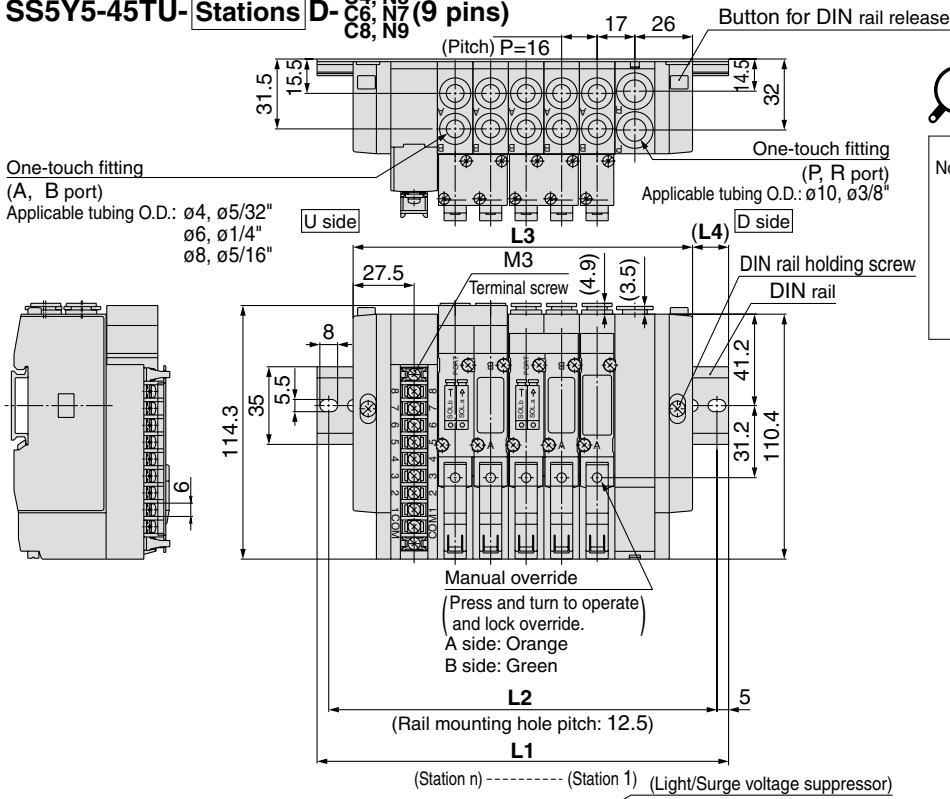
SS5Y5-45TU- Stations D- C4, N4 C6, N7 C8, N9 (9 pins)

Button for DIN rail release

(Pitch) P=16
17
26
31.5
15.5
14.5
32

One-touch fitting
(A, B port)
Applicable tubing O.D.: ø4, ø5/32"
ø6, ø1/4"
ø8, ø5/16"

One-touch fitting
(P, R port)
Applicable tubing O.D.: ø10, ø3/8"

U side
D side
L3
(L4)
27.5
M3
(4.9)
(3.5)
DIN rail holding screw
Terminal screw
DIN rail
8
5.5
35
114.3
41.2
110.4
31.2
6
8 7 6 5 4 3 2 1 COM
SOL.B SOL.A
A A A A

Manual override
(Press and turn to operate and lock override.
A side: Orange
B side: Green)

L2
5
(Rail mounting hole pitch: 12.5)
L1
(Station n) ---------- (Station 1)
(Light/Surge voltage suppressor)

No